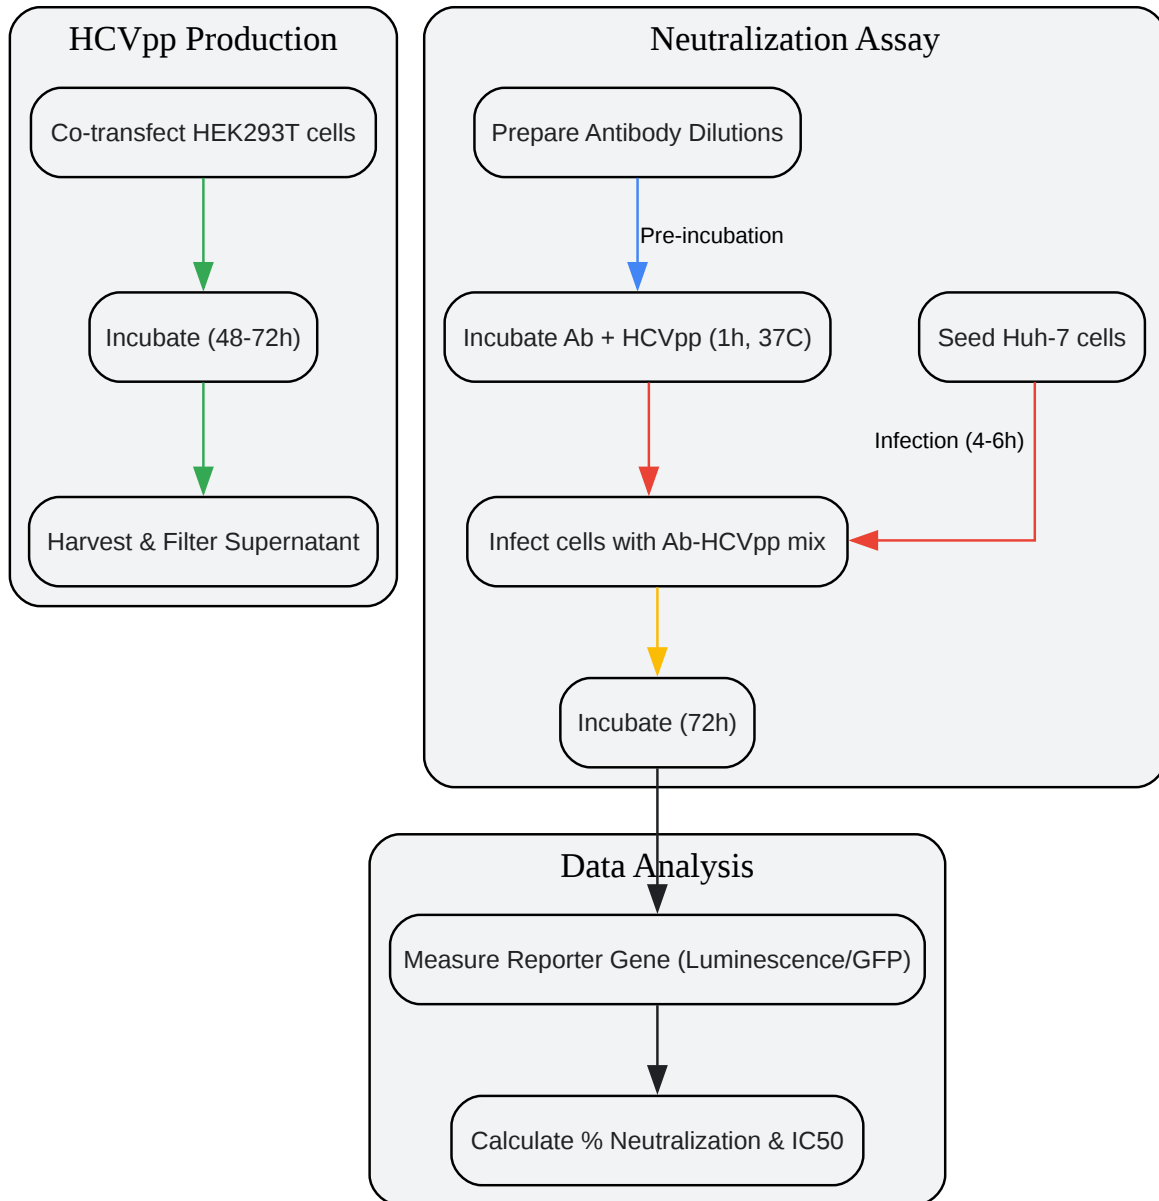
HCVpp Production

Co-transfect HEK293T cells

Incubate (48-72h)

Harvest & Filter Supernatant

Neutralization Assay

Prepare Antibody Dilutions

Pre-incubation

Incubate Ab + HCVpp (1h, 37C)

Seed Huh-7 cells

Infection (4-6h)

Infect cells with Ab-HCVpp mix

Incubate (72h)

Data Analysis

Measure Reporter Gene (Luminescence/GFP)

Calculate % Neutralization & IC50